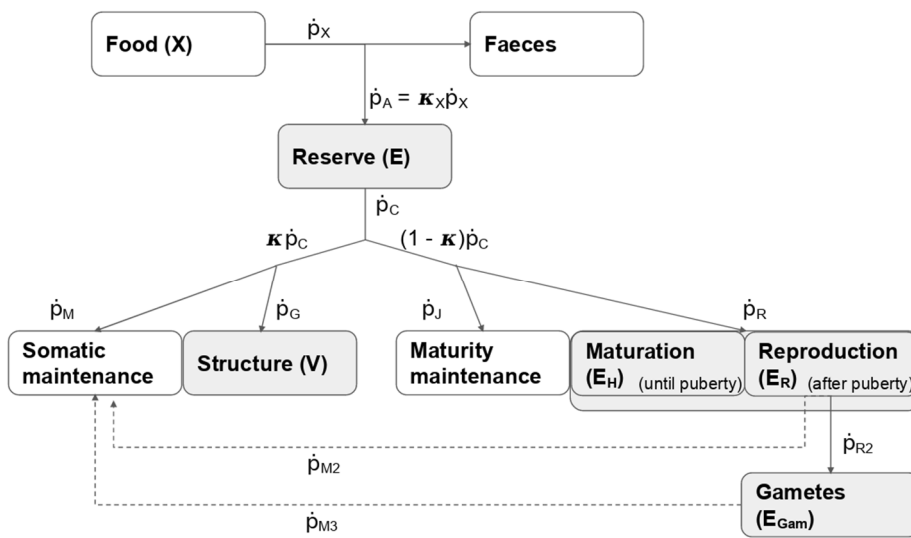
Food (X)

$\dot{p}_X$

Faeces

$\dot{p}_A = \kappa_X \dot{p}_X$

Reserve (E)

$\dot{p}_C$

$\kappa \dot{p}_C$

$(1 - \kappa)\dot{p}_C$

$\dot{p}_M$

$\dot{p}_G$

$\dot{p}_J$

$\dot{p}_R$

Somatic maintenance

Structure (V)

Maturity maintenance

Maturation ($E_H$) (until puberty)

Reproduction ($E_R$) (after puberty)

$\dot{p}_{M2}$

$\dot{p}_{R2}$

Gametes ($E_{Gam}$)

$\dot{p}_{M3}$